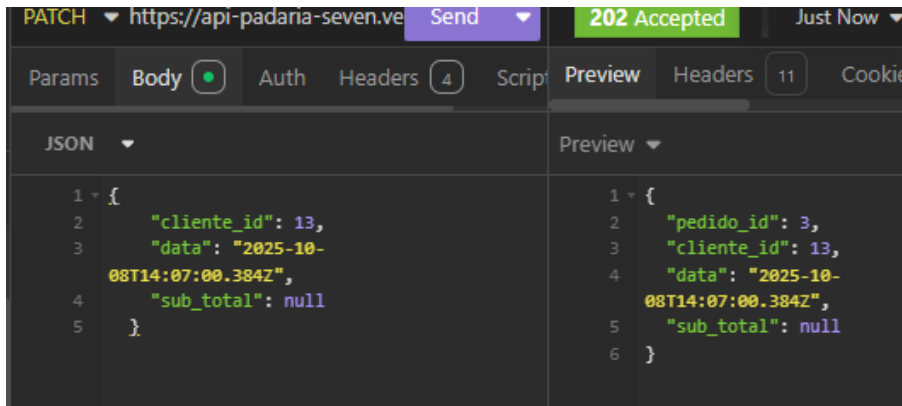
PATCH https://api-padaria-seven.ve Send

202 Accepted Just Now

Params Body Auth Headers 4 Script

Preview Headers 11 Cookie

JSON

Preview

1 {
2 "cliente_id": 13,
3 "data": "2025-10-08T14:07:00.384Z",
4 "sub_total": null
5 }

1 {
2 "pedido_id": 3,
3 "cliente_id": 13,
4 "data": "2025-10-08T14:07:00.384Z",
5 "sub_total": null
6 }